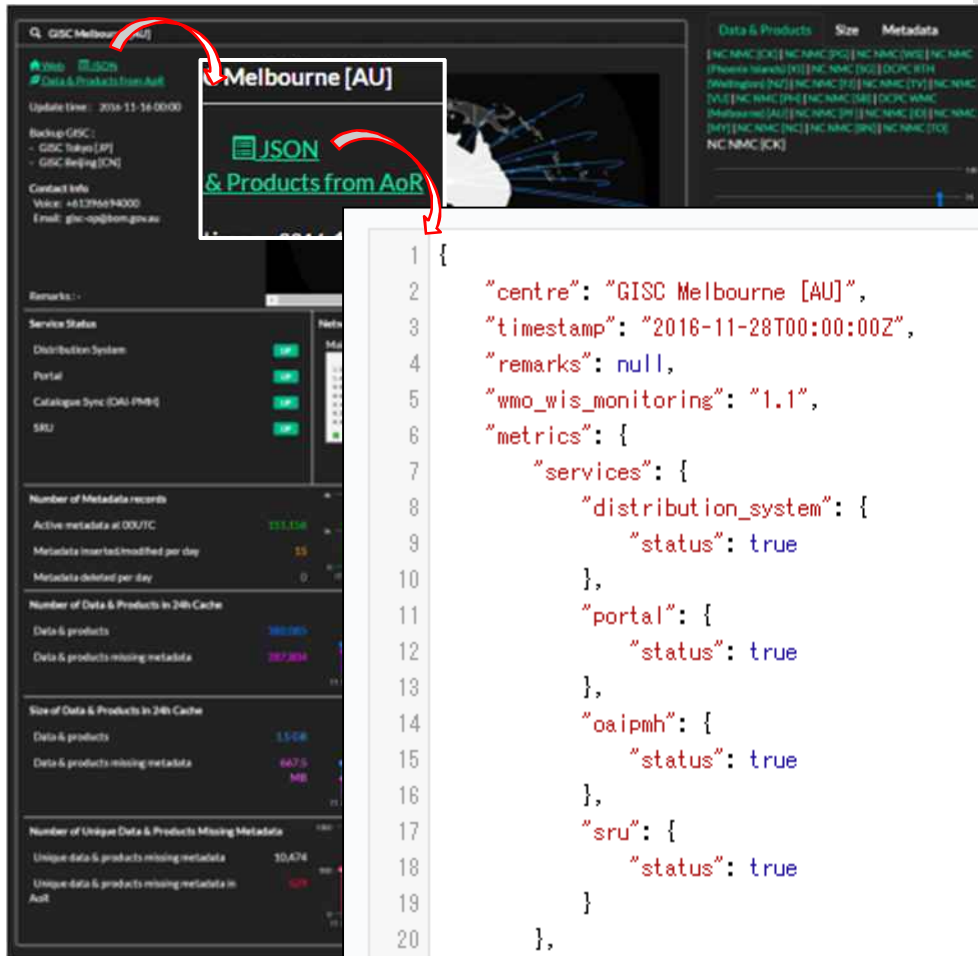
GISC Melbourne [AU]

Web JSON
Data & Products from AoR

Update time: 2016-11-16 00:00

Backup GISC:
- GISC Tokyo [JP]
- GISC Beijing [CN]

Contact Info
Voice: +61396694000
Email: gisc-op@bom.gov.au

Remarks: -

Data & Products Size Metadata

[NC NMC [CK]] [NC NMC [PG]] [NC NMC [WS]] [NC NMC [Phoenix Islands] [KI]] [NC NMC [SG]] DCPC RTH [Wellington] [NZ]] [NC NMC [FJ]] [NC NMC [TV]] [NC NMC [VU]] [NC NMC [PH]] [NC NMC [SB]] DCPC WMC [Melbourne] [AU]] [NC NMC [PF]] [NC NMC [ID]] [NC NMC [MY]] [NC NMC [NC]] [NC NMC [BN]] [NC NMC [TO]]
NC NMC [CK]

Melbourne [AU]
JSON
& Products from AoR

Service Status
Distribution System UP
Portal UP
Catalogue Sync (OAI-PMH) UP
SRU UP

Number of Metadata records
Active metadata at 00UTC 151,158
Metadata inserted/modified per day 55
Metadata deleted per day 0

Number of Data & Products in 24h Cache
Data & products 380,085
Data & products missing metadata 287,804

Size of Data & Products in 24h Cache
Data & products 1.5 GB
Data & products missing metadata 667.5 MB

Number of Unique Data & Products Missing Metadata
Unique data & products missing metadata 10,474
Unique data & products missing metadata in AoR 129

1 {
2 "centre": "GISC Melbourne [AU]",
3 "timestamp": "2016-11-28T00:00:00Z",
4 "remarks": null,
5 "wmo_wis_monitoring": "1.1",
6 "metrics": {
7 "services": {
8 "distribution_system": {
9 "status": true
10 },
11 "portal": {
12 "status": true
13 },
14 "oaipmh": {
15 "status": true
16 },
17 "sru": {
18 "status": true
19 }
20 },